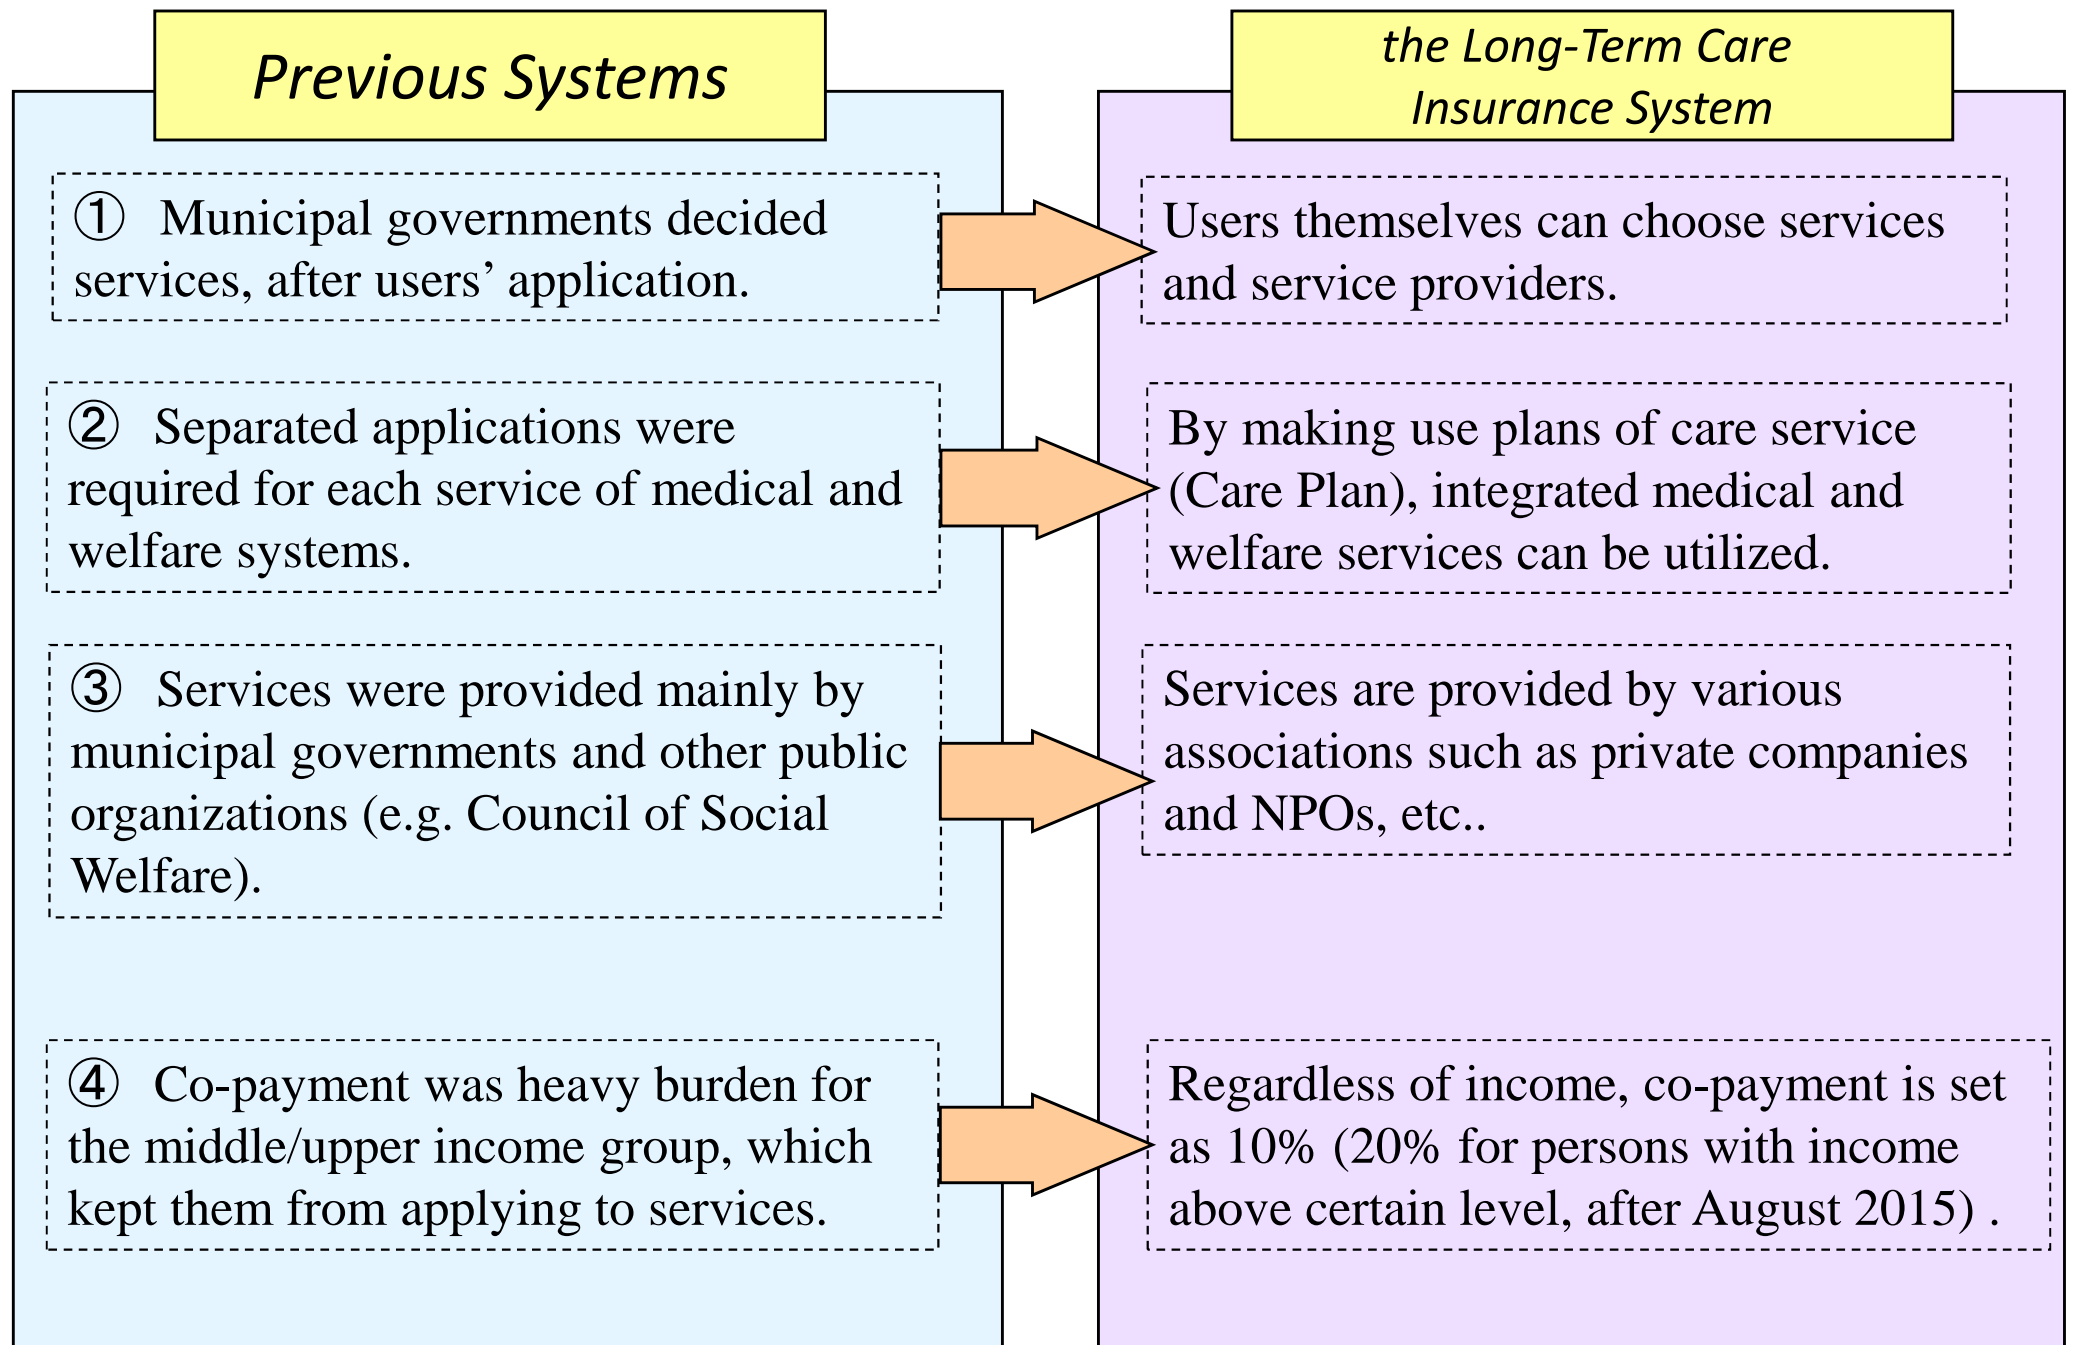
Previous Systems

① Municipal governments decided services, after users' application.

② Separated applications were required for each service of medical and welfare systems.

③ Services were provided mainly by municipal governments and other public organizations (e.g. Council of Social Welfare).

④ Co-payment was heavy burden for the middle/upper income group, which kept them from applying to services.

the Long-Term Care Insurance System

Users themselves can choose services and service providers.

By making use plans of care service (Care Plan), integrated medical and welfare services can be utilized.

Services are provided by various associations such as private companies and NPOs, etc..

Regardless of income, co-payment is set as 10% (20% for persons with income above certain level, after August 2015) .